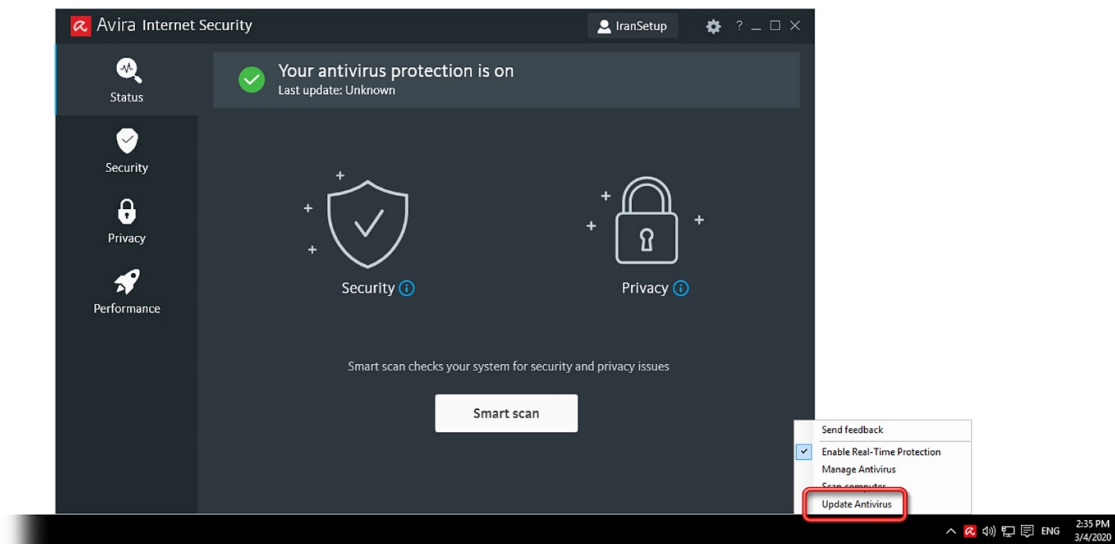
Avira Internet Security

IranSetup

? _ □ X

Status

Security

Privacy

Performance

Your antivirus protection is on
Last update: Unknown

Security

Privacy

Smart scan checks your system for security and privacy issues

Smart scan

Send feedback

Enable Real-Time Protection

Manage Antivirus

Scan computer

Update Antivirus

ENG

2:35 PM
3/4/2020